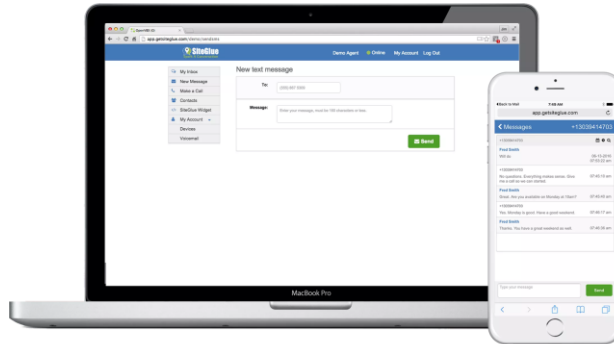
SiteGlue

Demo Agent Online My Account Log Out

My Inbox
New Message
Make a Call
Contacts
SiteGlue Widget
My Account
Devices
Voicemail

New text message

To:

Message:

Send

MacBook Pro

app.getsiteglue.com

Messages

+13039414703

Fred Smith

Fred Smith

Fred Smith

Send